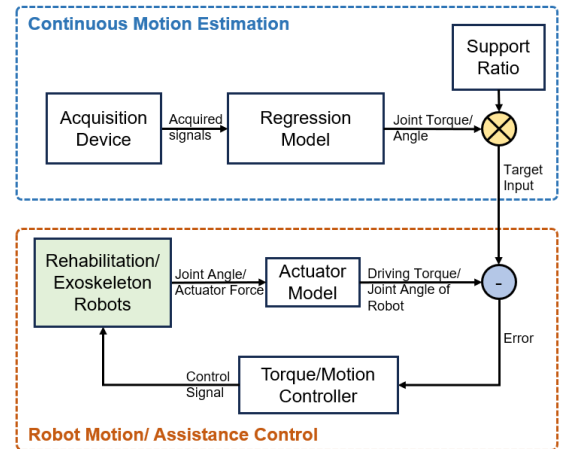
Continuous Motion Estimation

Support Ratio

Acquisition Device

Acquired signals

Regression Model

Joint Torque/ Angle

Target Input

Robot Motion/ Assistance Control

Rehabilitation/ Exoskeleton Robots

Joint Angle/ Actuator Force

Actuator Model

Driving Torque/ Joint Angle of Robot

-

Error

Control Signal

Torque/Motion Controller